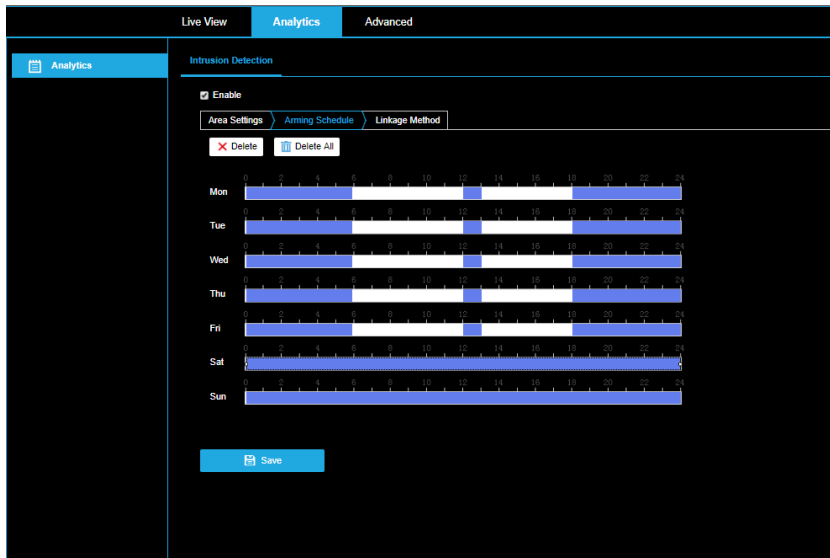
Live View Analytics Advanced

Analytics

Intrusion Detection

Enable

Area Settings Arming Schedule Linkage Method

Delete Delete All

Mon 0 2 4 6 8 10 12 14 16 18 20 22 24

Tue 0 2 4 6 8 10 12 14 16 18 20 22 24

Wed 0 2 4 6 8 10 12 14 16 18 20 22 24

Thu 0 2 4 6 8 10 12 14 16 18 20 22 24

Fri 0 2 4 6 8 10 12 14 16 18 20 22 24

Sat 0 2 4 6 8 10 12 14 16 18 20 22 24

Sun 0 2 4 6 8 10 12 14 16 18 20 22 24

Save